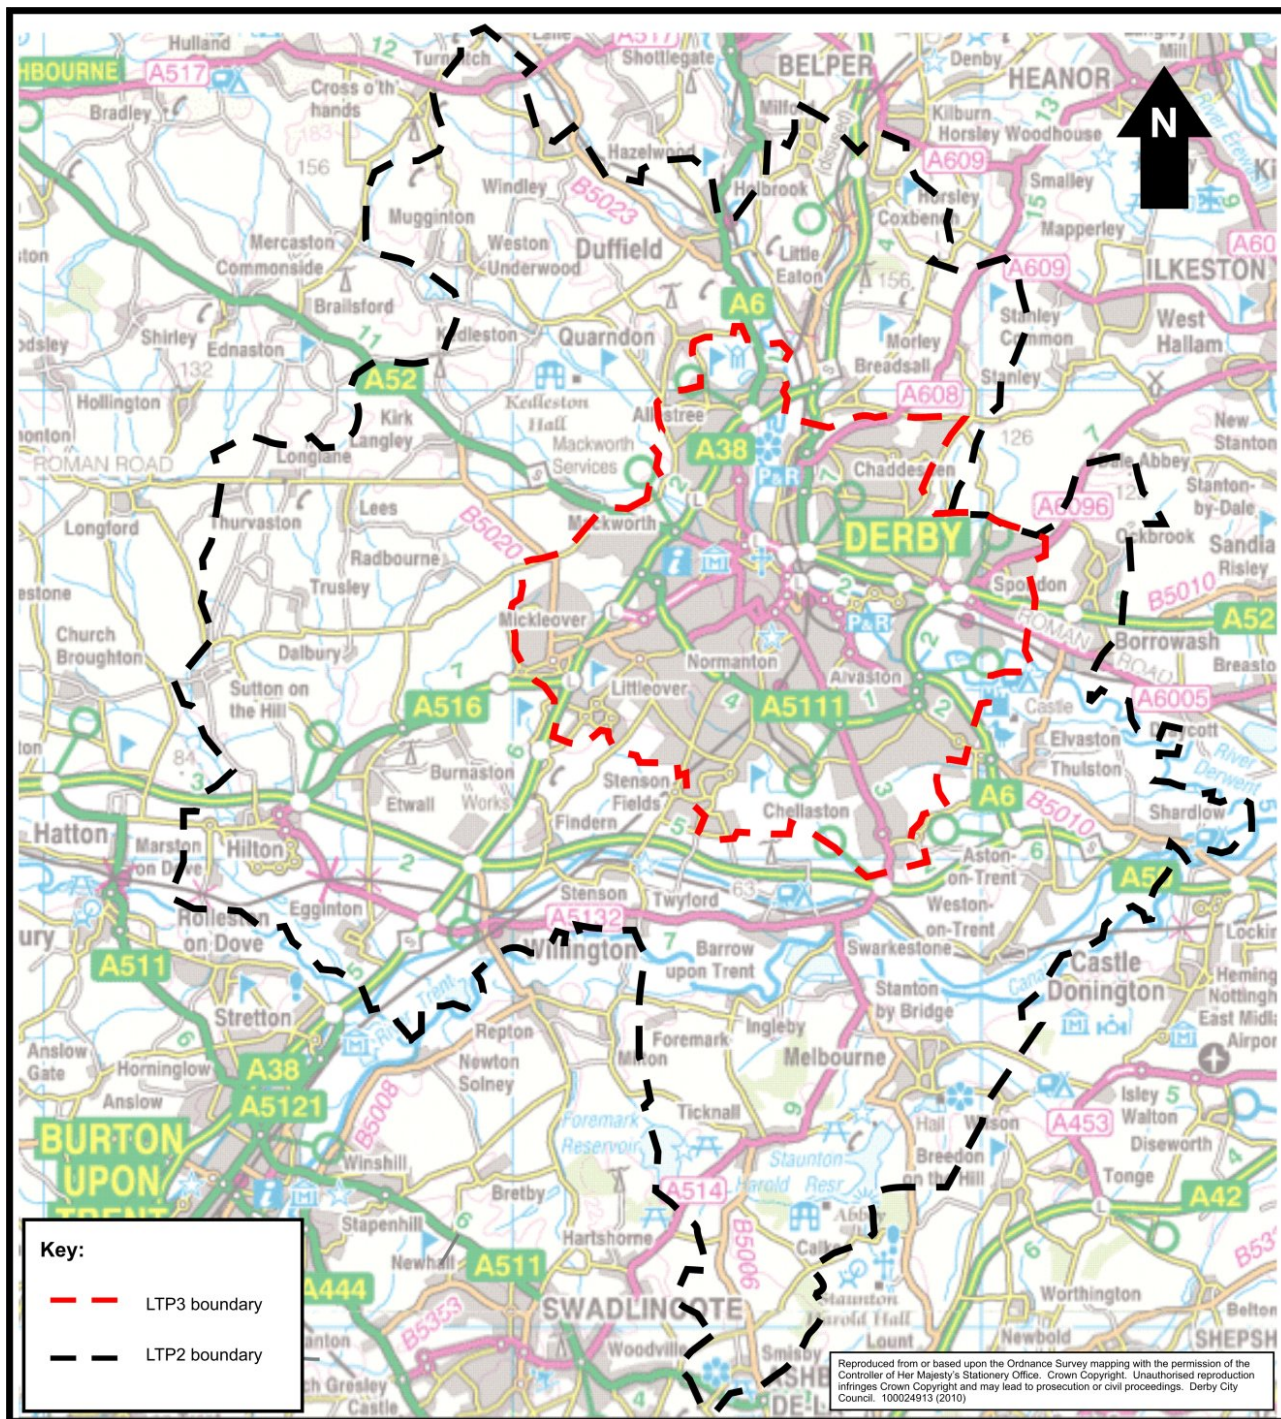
HBOURNE A517 Hulland 12 Turnditch A517 Shottlegate BELPER Denby HEANOR N

Bradley Cross o' th' hands 183 156 Windley B5023 Hazelwood Milford Kilburn Horsley Woodhouse 13 A609 Smalley Horsley Coxbench Mapperley Holbrook Mugginton Weston Underwood Duffield Little Eaton 156 A609 ILKESTON Mercaston Commonside Brailsford Shirley Ednaston 132 Quarndon A6 Stanley Common Morley Breadsall West Hallam Stanley A52 Hollington Kedleston Hall Mackworth Services Allestree A608 New Stanton 126 Kirk Langley Longlane ROMAN ROAD A38 Chaddesden Dale Abbey Stanton-by-Dale Longford Thurvaston Lees B5020 Mackworth A6096 Ockbrook DERBY Sandiacre Risley Radbourne Trusley Spondon B5010 A52 Borrowash Church Broughton Mickleover ROMAN ROAD Dalbury Normanton Breaston A6005 Alvaston Sutton on the Hill A516 Littleover A5111 Castle Donington Elvaston Thulston 84 Burnaston Stenson Fields Chellaston A6 B5010 Shardlow River Derwent Etwall Findern Hatton Marston on Dove Hilton Aston-on-Trent Weston-on-Trent Egginton Stenson Twyford 63 Swarkestone Rolleston on Dove A5132 Willington Barrow upon Trent A511 Stanton by Bridge Castle Donington Lockington Hemington Nottingham East Midlands Airport Stretton River Trent Repton Ingleby Anslow Gate Horninglow Newton Solney Foremark Milton Melbourne A38 Anslow A5121 B5008 Ticknall Foremark Reservoir Isley Walton A453 BURTON UPON TRENT Winshill Bretby Staunton Harold Resr Breedon on the Hill Diseworth Tonge A514 B5006 A42 Stapenhill Hartshorne Calke Abbey Newhall A511 A444 B5353 SWADLINCOTE Staunton Harold Hall Lount Worthington Newbold Belton SHEPSHED Woodville Smisby Gresley Castle

Key:
LTP3 boundary
LTP2 boundary

Reproduced from or based upon the Ordnance Survey mapping with the permission of the Controller of Her Majesty's Stationery Office. Crown Copyright. Unauthorised reproduction infringes Crown Copyright and may lead to prosecution or civil proceedings. Derby City Council. 100024913 (2010)